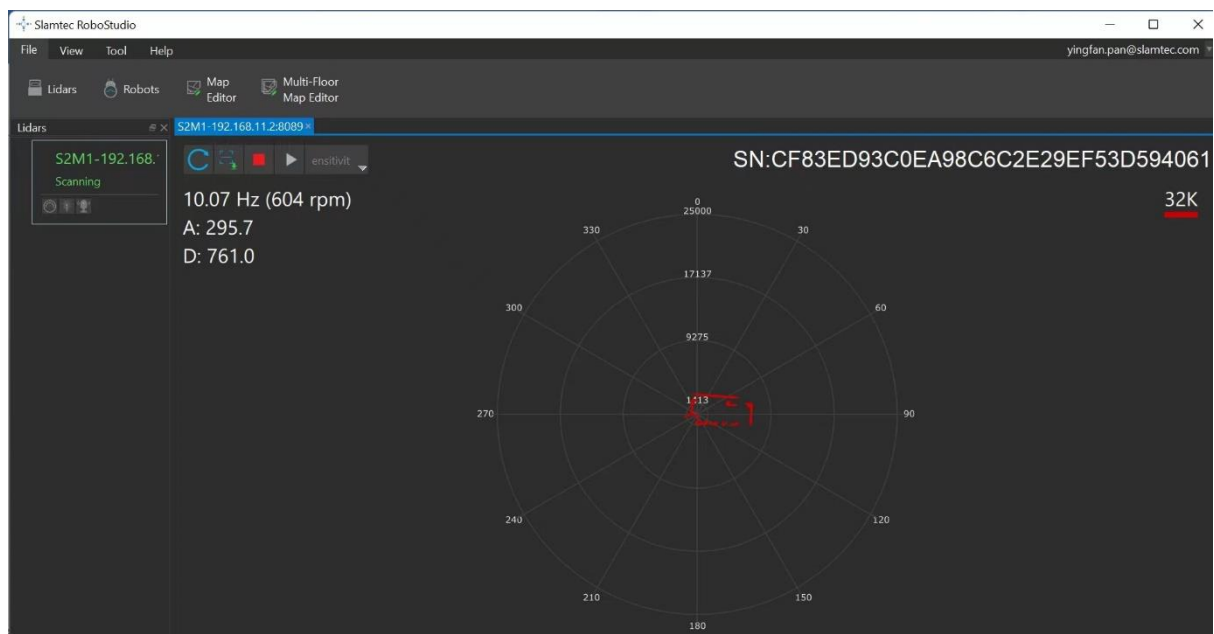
Slamtec RoboStudio

File View Tool Help

yingfan.pan@slamtec.com

Lidars Robots Map Editor Multi-Floor Map Editor

Lidars

S2M1-192.168.11.2:8089

S2M1-192.168.
Scanning

ensitivit

SN:CF83ED93C0EA98C6C2E29EF53D594061

32K

10.07 Hz (604 rpm)
A: 295.7
D: 761.0

0
25000
30
60
90
120
150
180
210
240
270
300
330
17137
9275
1413